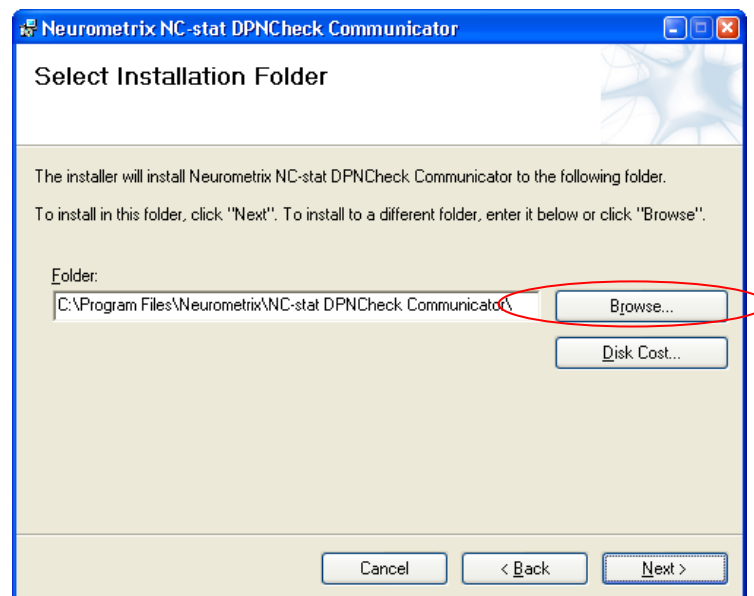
Neurometrix NC-stat DPNCheck Communicator

Select Installation Folder

The installer will install Neurometrix NC-stat DPNCheck Communicator to the following folder.

To install in this folder, click "Next". To install to a different folder, enter it below or click "Browse".

Folder:

C:\Program Files\Neurometrix\NC-stat DPNCheck Communicator\

Browse...

Disk Cost...

Cancel

< Back

Next >